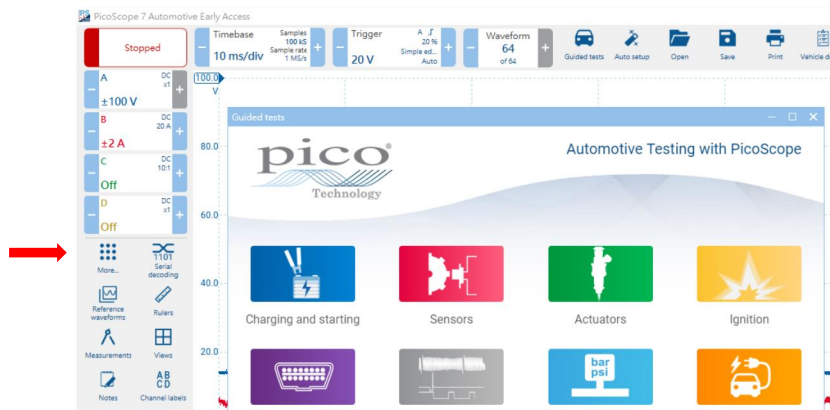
PicoScope 7 Automotive Early Access

Stopped

Timebase
10 ms/div
Samples 100 kS
Sample rate 1 MS/s

Trigger
20 V
A
20 %
Simple ed...
Auto

Waveform
64
of 64

Guided tests
Auto setup
Open
Save
Print
Vehicle d

A
DC
x1
±100 V

B
DC
20 A
±2 A

C
DC
10:1
Off

D
DC
x1
Off

More...
1101
Serial decoding
Reference waveforms
Rulers
Measurements
Views
Notes
AB
CD
Channel labels

100.0
V
80.0
60.0
40.0
20.0

Guided tests

pico
Technology

Automotive Testing with PicoScope

Charging and starting
Sensors
Actuators
Ignition

bar
psi